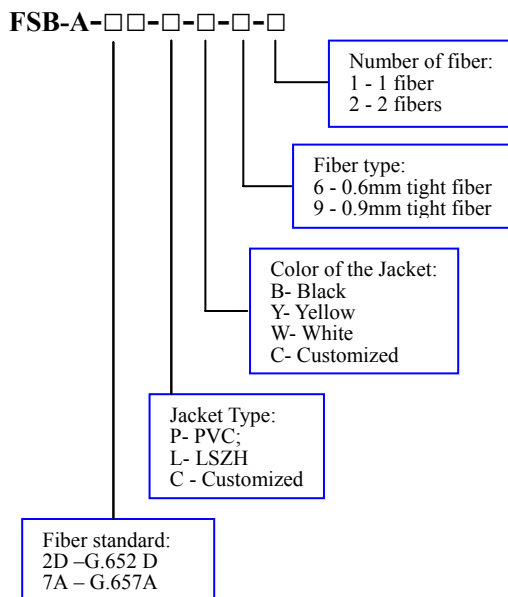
FSB-A-□□-□-□-□-□

Number of fiber:
1 - 1 fiber
2 - 2 fibers

Fiber type:
6 - 0.6mm tight fiber
9 - 0.9mm tight fiber

Color of the Jacket:
B- Black
Y- Yellow
W- White
C- Customized

Jacket Type:
P- PVC;
L- LSZH
C - Customized

Fiber standard:
2D –G.652 D
7A – G.657A